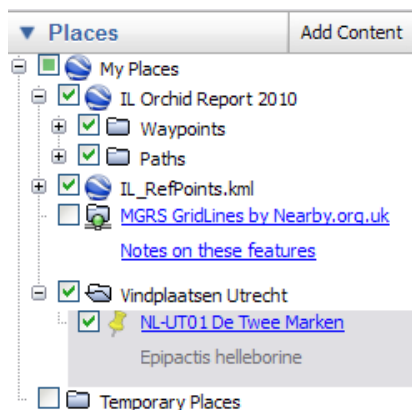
▼ Places

Add Content

My Places

IL Orchid Report 2010

Waypoints

Paths

IL_RefPoints.kml

MGRS GridLines by Nearby.org.uk

Notes on these features

Vindplaatsen Utrecht

NL-UT01 De Twee Marken

Epipactis helleborine

Temporary Places